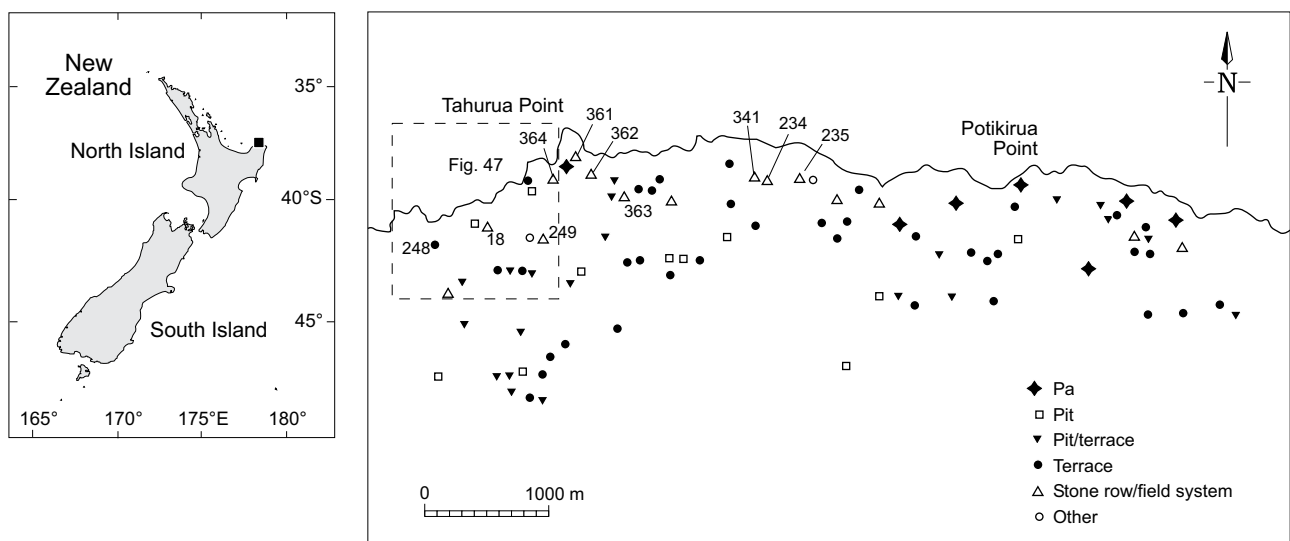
New Zealand
North Island
South Island
35°
40°S
45°
165°
170°
175°E
180°

Tahurua Point
Fig. 47
364
361
362
363
341
234
235
Potikirua Point
248
18
249
N
0
1000 m
Pa
Pit
Pit/terrace
Terrace
Stone row/field system
Other